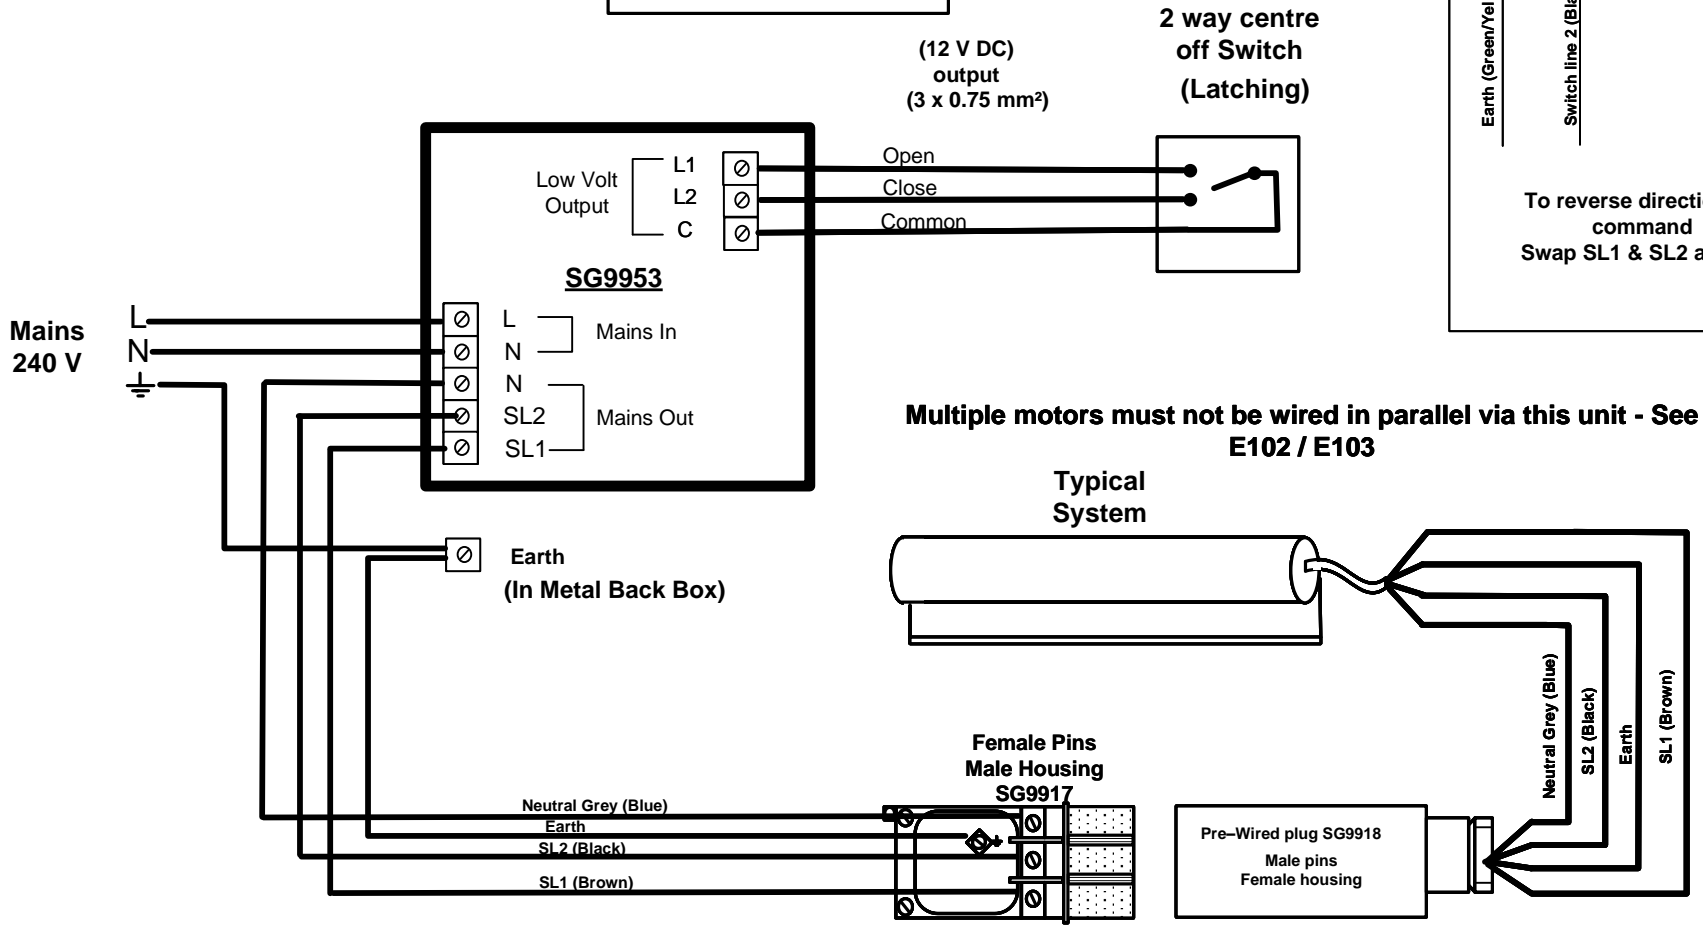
2 way centre off Switch (Latching)

(12 V DC) output (3 x 0.75 mm²)

Earth (Green/Yel

Switch line 2 (Bla

To reverse directi command Swap SL1 & SL2 a

Low Volt Output

L1

L2

C

Open

Close

Common

SG9953

Mains 240 V

L

N

L

N

Mains In

N

SL2

SL1

Mains Out

Multiple motors must not be wired in parallel via this unit - See E102 / E103

Typical System

Earth (In Metal Back Box)

Neutral Grey (Blue)

SL2 (Black)

Earth

SL1 (Brown)

Female Pins Male Housing SG9917

Neutral Grey (Blue)

Earth

SL2 (Black)

SL1 (Brown)

Pre–Wired plug SG9918

Male pins Female housing